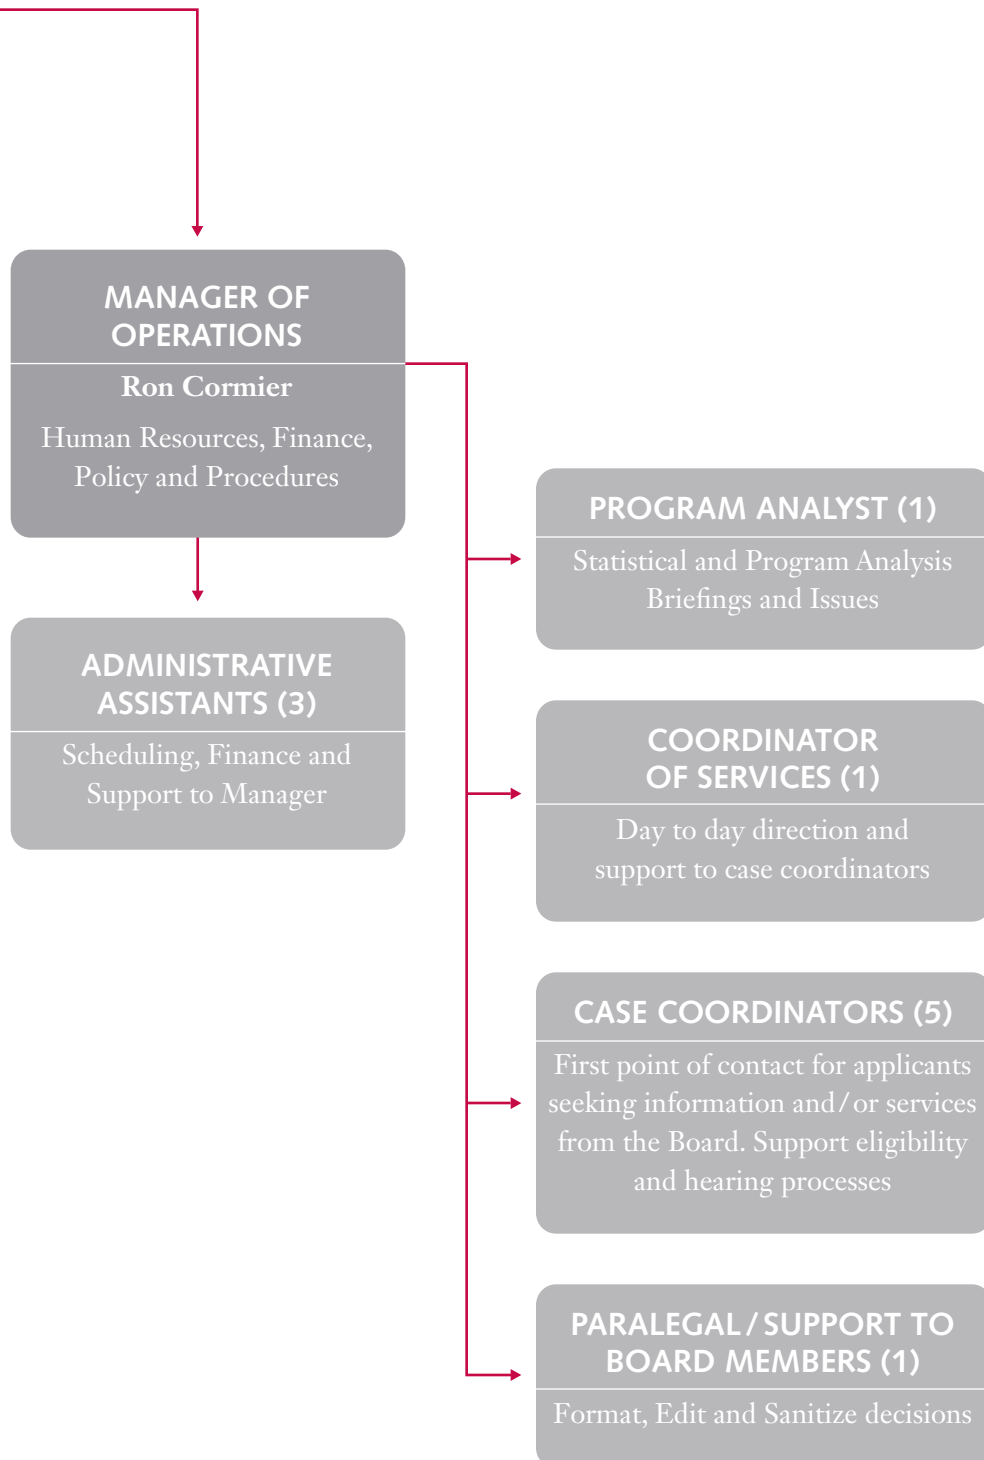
MANAGER OF OPERATIONS

Ron Cormier

Human Resources, Finance, Policy and Procedures

ADMINISTRATIVE ASSISTANTS (3)

Scheduling, Finance and Support to Manager

PROGRAM ANALYST (1)

Statistical and Program Analysis Briefings and Issues

COORDINATOR OF SERVICES (1)

Day to day direction and support to case coordinators

CASE COORDINATORS (5)

First point of contact for applicants seeking information and / or services from the Board. Support eligibility and hearing processes

PARALEGAL / SUPPORT TO BOARD MEMBERS (1)

Format, Edit and Sanitize decisions